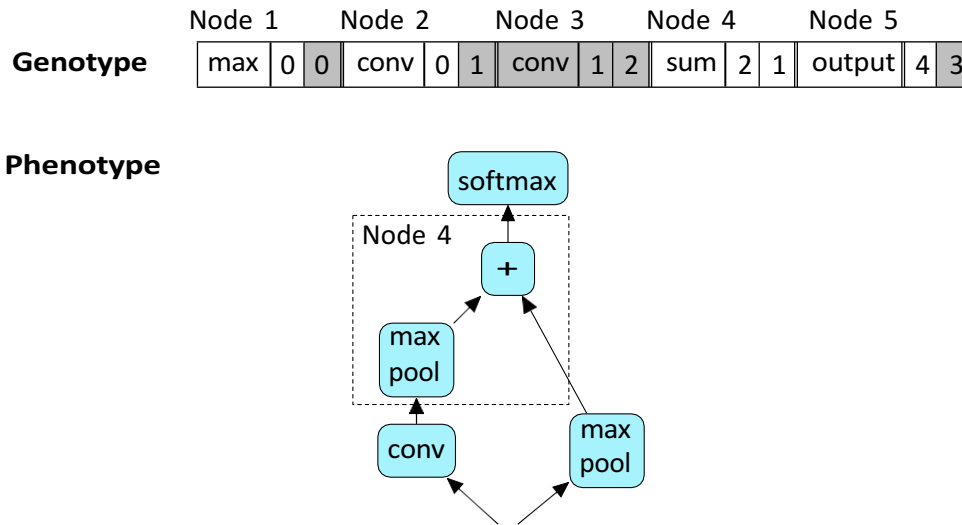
Node 1 Node 2 Node 3 Node 4 Node 5

Genotype

| max | 0 | 0 | conv | 0 | 1 | conv | 1 | 2 | sum | 2 | 1 | output | 4 | 3 |
|---|---|---|---|---|---|---|---|---|---|---|---|---|---|---|

Phenotype

softmax

Node 4

+

max pool

conv

max pool